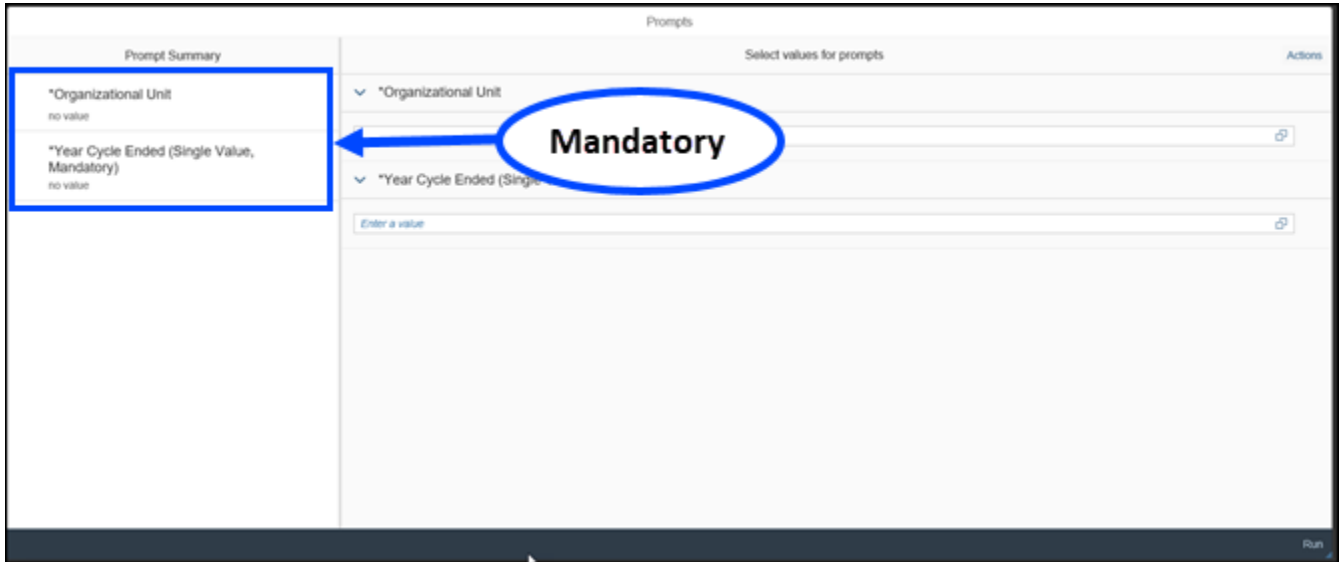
Prompts

Prompt Summary

*Organizational Unit
no value

*Year Cycle Ended (Single Value, Mandatory)
no value

Select values for prompts

Actions

*Organizational Unit

Mandatory

*Year Cycle Ended (Single

Enter a value

Run